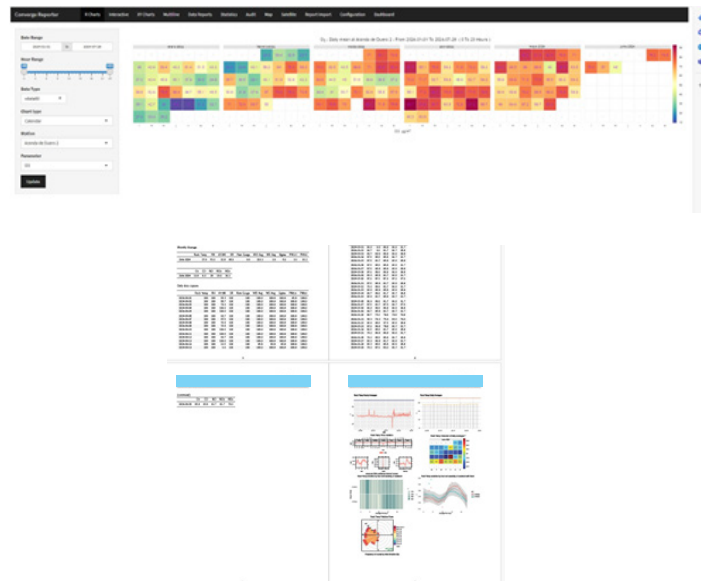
Converge Reporter | UI Charts | Interactive | UI Charts | Multiline | Data Reports | Statistics | Audit | Map | Satellite | Report Import | Configuration | Dashboard

Date Range
2024-01-01 to 2024-07-28

Hour Range

Data Type
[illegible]

Chart type
Calendar

Station
Avenida de Ouero 2

Parameter
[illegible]

Update

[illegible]